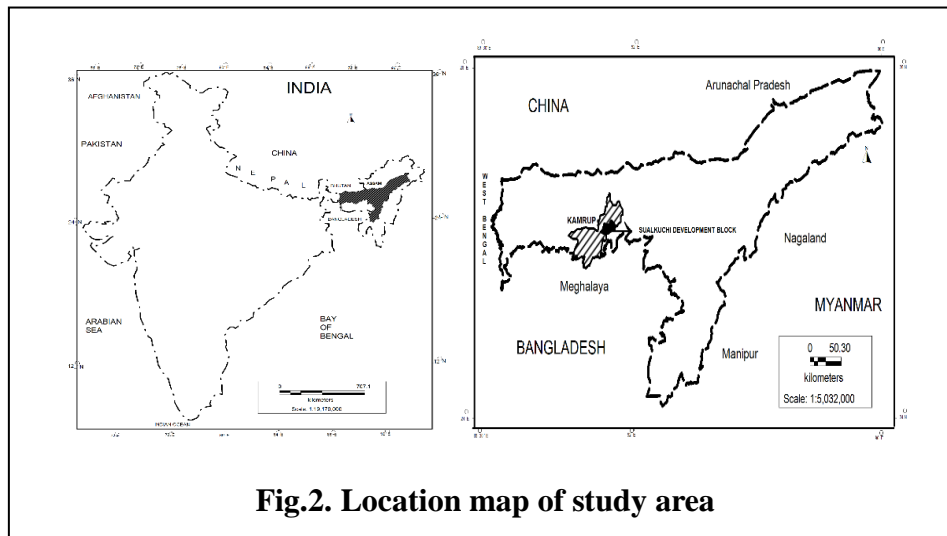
INDIA

AFGHANISTAN

PAKISTAN

CHINA

N E P A L

BHUTAN

ASSAM

BANGLADESH

ARABIAN SEA

BAY OF BENGAL

INDIAN OCEAN

0 757.1

kilometers

Scale: 1:19,179,000

CHINA

Arunachal Pradesh

WEST BENGAL

KAMRUP

SUALKUCHI DEVELOPMENT BLOCK

Nagaland

Meghalaya

MYANMAR

BANGLADESH

Manipur

0 50.30

kilometers

Scale: 1:5,032,000

Fig.2. Location map of study area